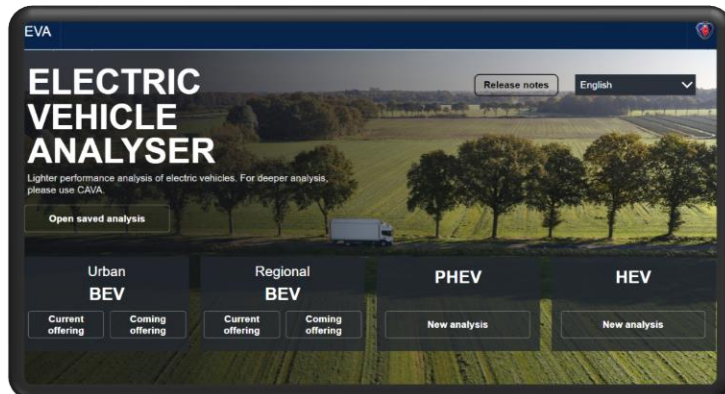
EVA

ELECTRIC VEHICLE ANALYSER

Lighter performance analysis of electric vehicles. For deeper analysis, please use CAVA.

Release notes

English

Open saved analysis

Urban
BEV

Current offering

Coming offering

Regional
BEV

Current offering

Coming offering

PHEV

New analysis

HEV

New analysis